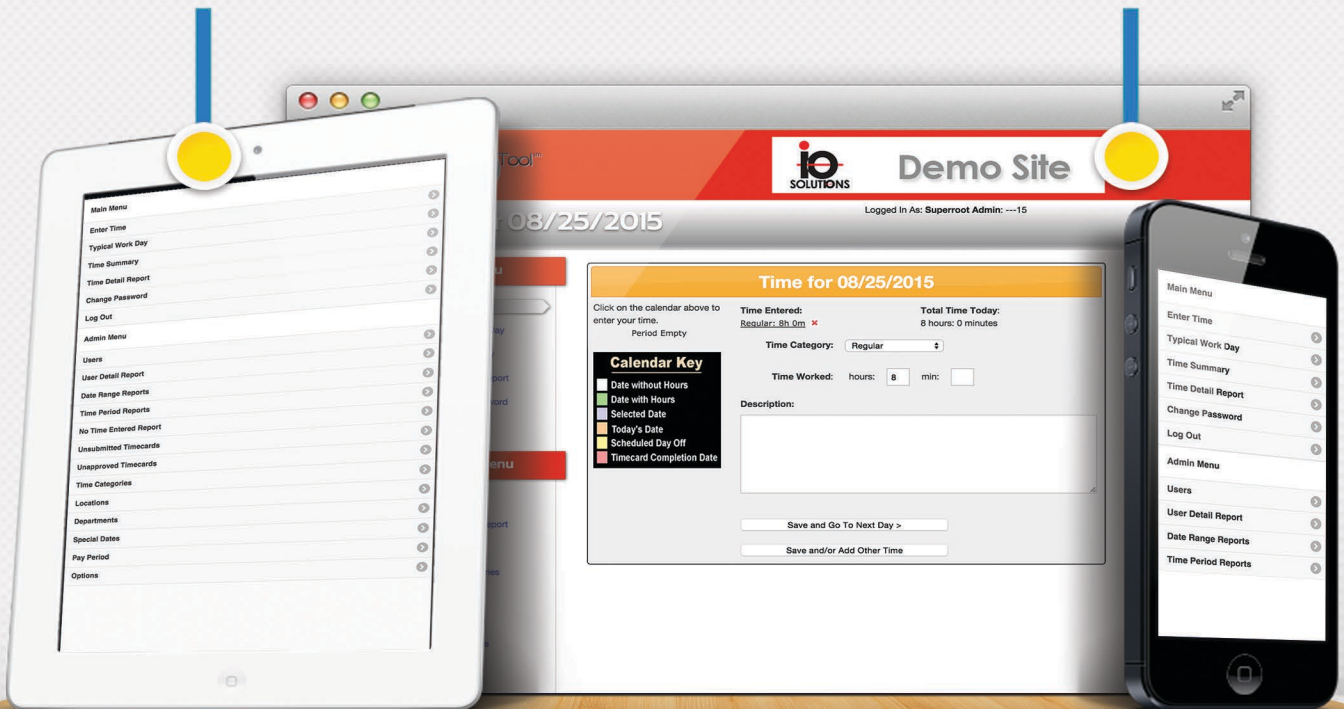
Main Menu
Enter Time
Typical Work Day
Time Summary
Time Detail Report
Change Password
Log Out
Admin Menu
Users
User Detail Report
Date Range Reports
Time Period Reports
No Time Entered Report
Unsubmitted Timecards
Unapproved Timecards
Time Categories
Locations
Departments
Special Dates
Pay Period
Options

Tool™

IO SOLUTIONS

Demo Site

Logged In As: Superroot Admin: ---15

08/25/2015

Time for 08/25/2015

Click on the calendar above to enter your time.
Period Empty

Calendar Key
Date without Hours
Date with Hours
Selected Date
Today's Date
Scheduled Day Off
Timecard Completion Date

Time Entered:
Regular: 8h 0m ×

Total Time Today:
8 hours: 0 minutes

Time Category: Regular

Time Worked: hours: 8 min:

Description:

Save and Go To Next Day >

Save and/or Add Other Time

Main Menu
Enter Time
Typical Work Day
Time Summary
Time Detail Report
Change Password
Log Out
Admin Menu
Users
User Detail Report
Date Range Reports
Time Period Reports